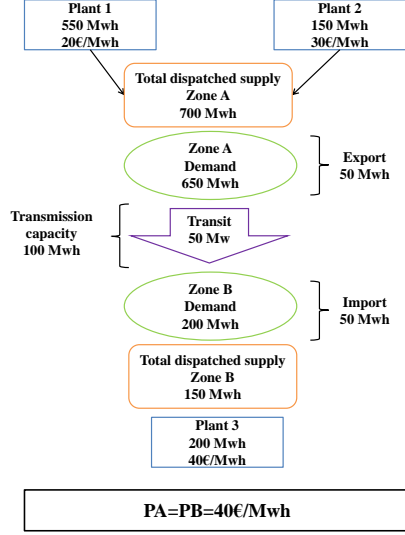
Plant 1
550 Mwh
20€/Mwh

Plant 2
150 Mwh
30€/Mwh

Total dispatched supply
Zone A
700 Mwh

Zone A
Demand
650 Mwh

Export
50 Mwh

Transmission capacity
100 Mwh

Transit
50 Mw

Zone B
Demand
200 Mwh

Import
50 Mwh

Total dispatched supply
Zone B
150 Mwh

Plant 3
200 Mwh
40€/Mwh

PA=PB=40€/Mwh